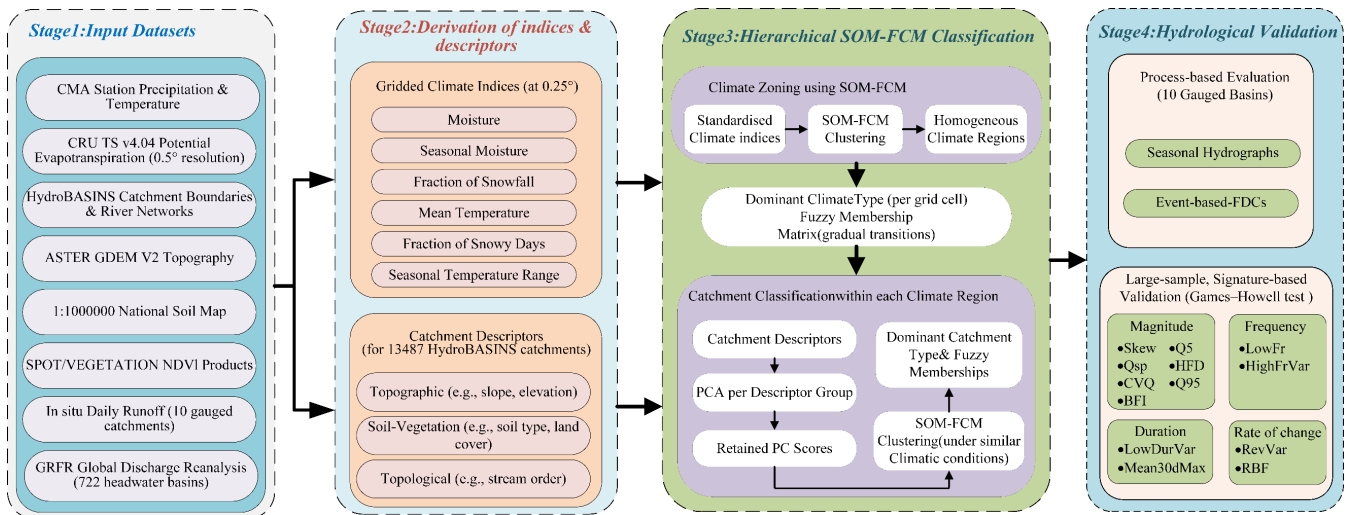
Stage1:Input Datasets

CMA Station Precipitation & Temperature

CRU TS v4.04 Potential Evapotranspiration (0.5° resolution)

HydroBASINS Catchment Boundaries & River Networks

ASTER GDEM V2 Topography

1:1000000 National Soil Map

SPOT/VEGETATION NDVI Products

In situ Daily Runoff (10 gauged catchments)

GRFR Global Discharge Reanalysis (722 headwater basins)

Stage2:Derivation of indices & descriptors

Gridded Climate Indices (at 0.25°)

Moisture

Seasonal Moisture

Fraction of Snowfall

Mean Temperature

Fraction of Snowy Days

Seasonal Temperature Range

Catchment Descriptors (for 13487 HydroBASINS catchments)

Topographic (e.g., slope, elevation)

Soil-Vegetation (e.g., soil type, land cover)

Topological (e.g., stream order)

Stage3:Hierarchical SOM-FCM Classification

Climate Zoning using SOM-FCM

Standardised Climate indices

SOM-FCM Clustering

Homogeneous Climate Regions

Dominant ClimateType (per grid cell) Fuzzy Membership Matrix(gradual transitions)

Catchment Classificationwithin each Climate Region

Catchment Descriptors

PCA per Descriptor Group

Retained PC Scores

Dominant Catchment Type& Fuzzy Memberships

SOM-FCM Clustering(under similar Climatic conditions)

Stage4:Hydrological Validation

Process-based Evaluation (10 Gauged Basins)

Seasonal Hydrographs

Event-based-FDCs

Large-sample, Signature-based Validation (Games–Howell test )

Magnitude
•Skew •Q5
•Qsp •HFD
•CVQ •Q95
•BFI

Frequency
•LowFr
•HighFrVar

Duration
•LowDurVar
•Mean30dMax

Rate of change
•RevVar
•RBF